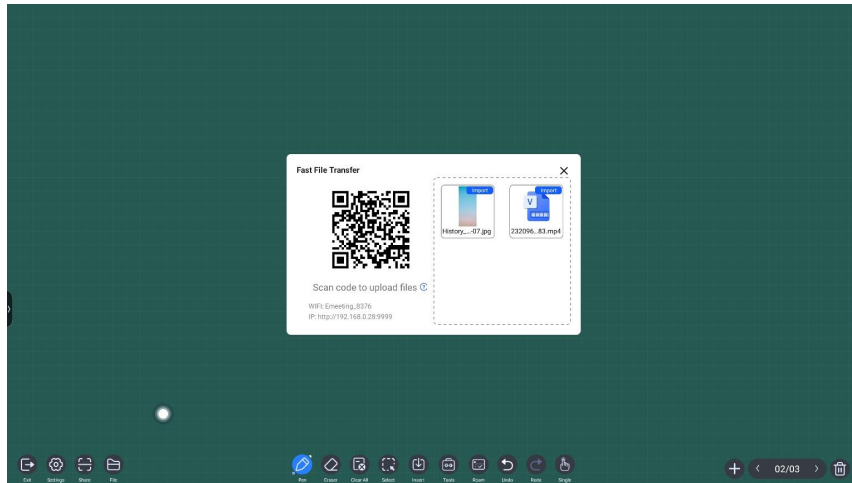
Fast File Transfer

Scan code to upload files

WIFI: Emeeting_8376
IP: http://192.168.0.28:9999

Import
History_...-07.jpg

Import
232096...83.mp4

Exit
Settings
Share
File

Pen
Eraser
Clear All
Select
Insert
Tools
Roam
Undo
Redo
Single

02/03